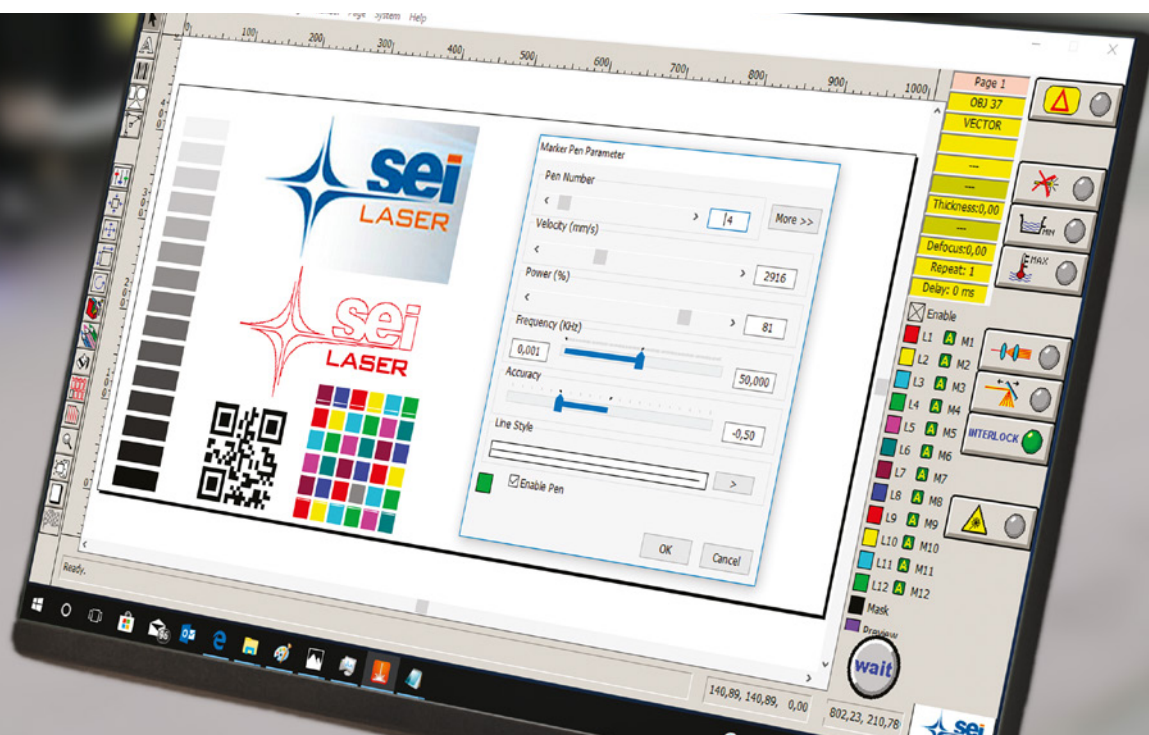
Page System Help

100 200 300 400 500 600 700 800 900 1000

sei
LASER

sei
LASER

Marker Pen Parameter

Pen Number

4

More >>

Velocity (mm/s)

Power (%)

2916

Frequency (KHz)

81

0,001

Accuracy

50,000

Line Style

-0,50

>

Enable Pen

OK

Cancel

Page 1
OBJ 37
VECTOR
---
---
Thickness:0,00
---
Defocus:0,00
Repeat: 1
Delay: 0 ms

MAX

Enable
L1 A M1
L2 A M2
L3 A M3
L4 A M4
L5 A M5
L6 A M6
L7 A M7
L8 A M8
L9 A M9
L10 A M10
L11 A M11
L12 A M12
Mask
Preview

INTERLOCK

wait

Ready.

140,89, 140,89, 0,00

802,23, 210,78

sei